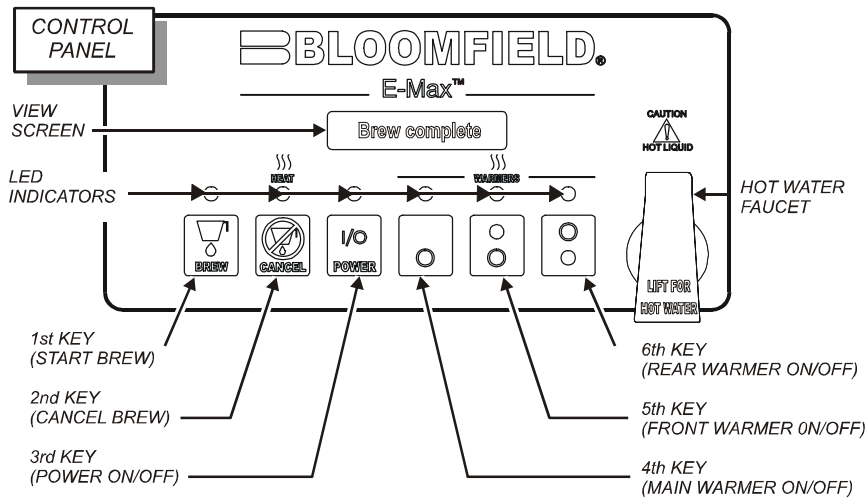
CONTROL PANEL

BLOOMFIELD®

E-Max™

VIEW SCREEN

Brew complete

LED INDICATORS

HEAT

WARMERS

CAUTION HOT LIQUID

HOT WATER FAUCET

BREW

CANCEL

I/O POWER

LIFT FOR HOT WATER

1st KEY (START BREW)

2nd KEY (CANCEL BREW)

3rd KEY (POWER ON/OFF)

6th KEY (REAR WARMER ON/OFF)

5th KEY (FRONT WARMER 0N/OFF)

4th KEY (MAIN WARMER ON/OFF)